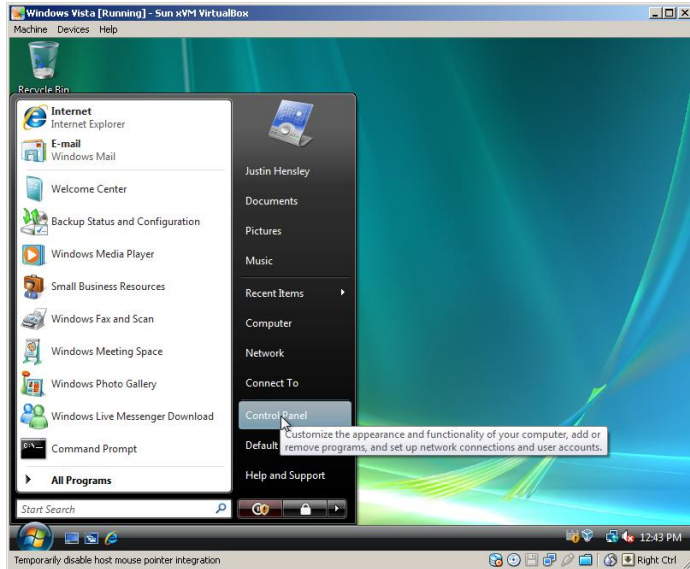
Windows Vista [Running] - Sun xVM VirtualBox
Machine Devices Help

Recycle Bin

Internet
Internet Explorer
E-mail
Windows Mail
Welcome Center
Backup Status and Configuration
Windows Media Player
Small Business Resources
Windows Fax and Scan
Windows Meeting Space
Windows Photo Gallery
Windows Live Messenger Download
Command Prompt
All Programs
Start Search

Justin Hensley
Documents
Pictures
Music
Recent Items
Computer
Network
Connect To
Control Panel
Default
Help and Support

Customize the appearance and functionality of your computer, add or remove programs, and set up network connections and user accounts.

12:43 PM

Temporarily disable host mouse pointer integration
Right Ctrl